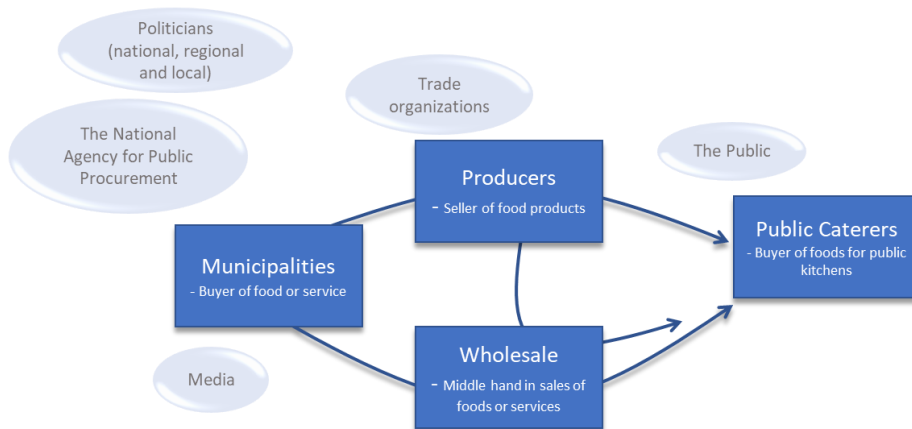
Politicians (national, regional and local)

Trade organizations

The National Agency for Public Procurement

Producers
- Seller of food products

The Public

Public Caterers
- Buyer of foods for public kitchens

Municipalities
- Buyer of food or service

Wholesale
- Middle hand in sales of foods or services

Media